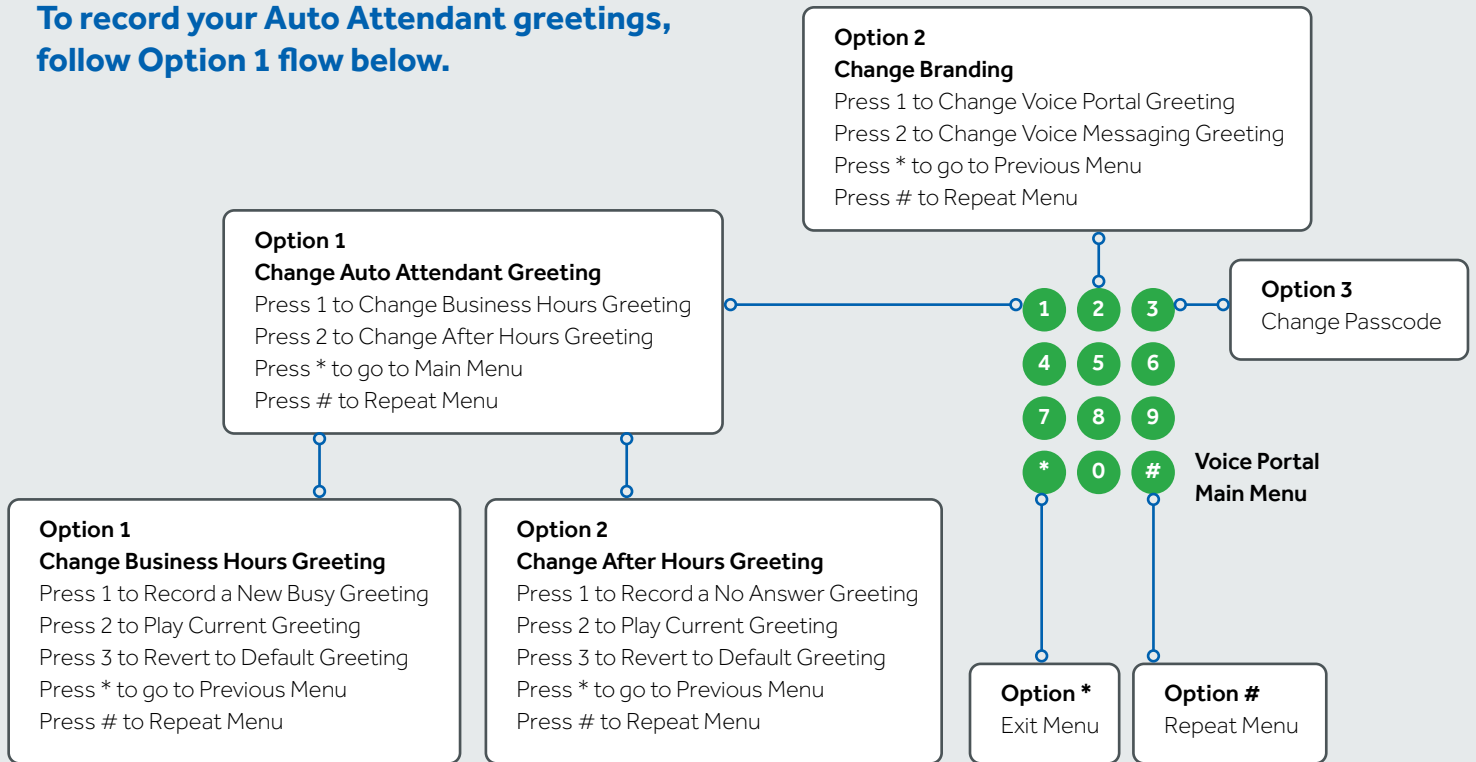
To record your Auto Attendant greetings, follow Option 1 flow below.

Option 2
Change Branding
Press 1 to Change Voice Portal Greeting
Press 2 to Change Voice Messaging Greeting
Press * to go to Previous Menu
Press # to Repeat Menu

Option 1
Change Auto Attendant Greeting
Press 1 to Change Business Hours Greeting
Press 2 to Change After Hours Greeting
Press * to go to Main Menu
Press # to Repeat Menu

1 2 3
4 5 6
7 8 9
* 0 #

Option 3
Change Passcode

Voice Portal Main Menu

Option 1
Change Business Hours Greeting
Press 1 to Record a New Busy Greeting
Press 2 to Play Current Greeting
Press 3 to Revert to Default Greeting
Press * to go to Previous Menu
Press # to Repeat Menu

Option 2
Change After Hours Greeting
Press 1 to Record a No Answer Greeting
Press 2 to Play Current Greeting
Press 3 to Revert to Default Greeting
Press * to go to Previous Menu
Press # to Repeat Menu

Option *
Exit Menu

Option #
Repeat Menu